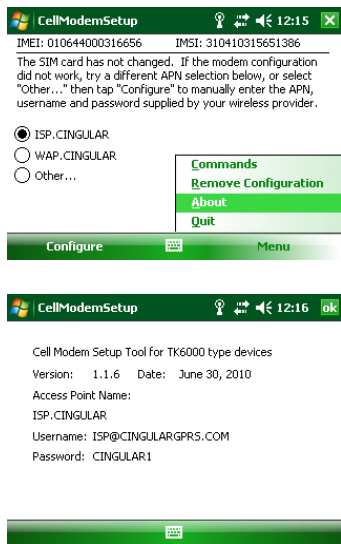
CellModemSetup 12:15 ✕

IMEI: 010644000316656 IMSI: 310410315651386

The SIM card has not changed. If the modem configuration did not work, try a different APN selection below, or select "Other..." then tap "Configure" to manually enter the APN, username and password supplied by your wireless provider.

ISP.CINGULAR
WAP.CINGULAR
Other...

Commands
Remove Configuration
About
Quit

Configure Menu

CellModemSetup 12:16 ok

Cell Modem Setup Tool for TK6000 type devices

Version: 1.1.6 Date: June 30, 2010

Access Point Name:

ISP.CINGULAR

Username: ISP@CINGULARGPRS.COM

Password: CINGULAR1